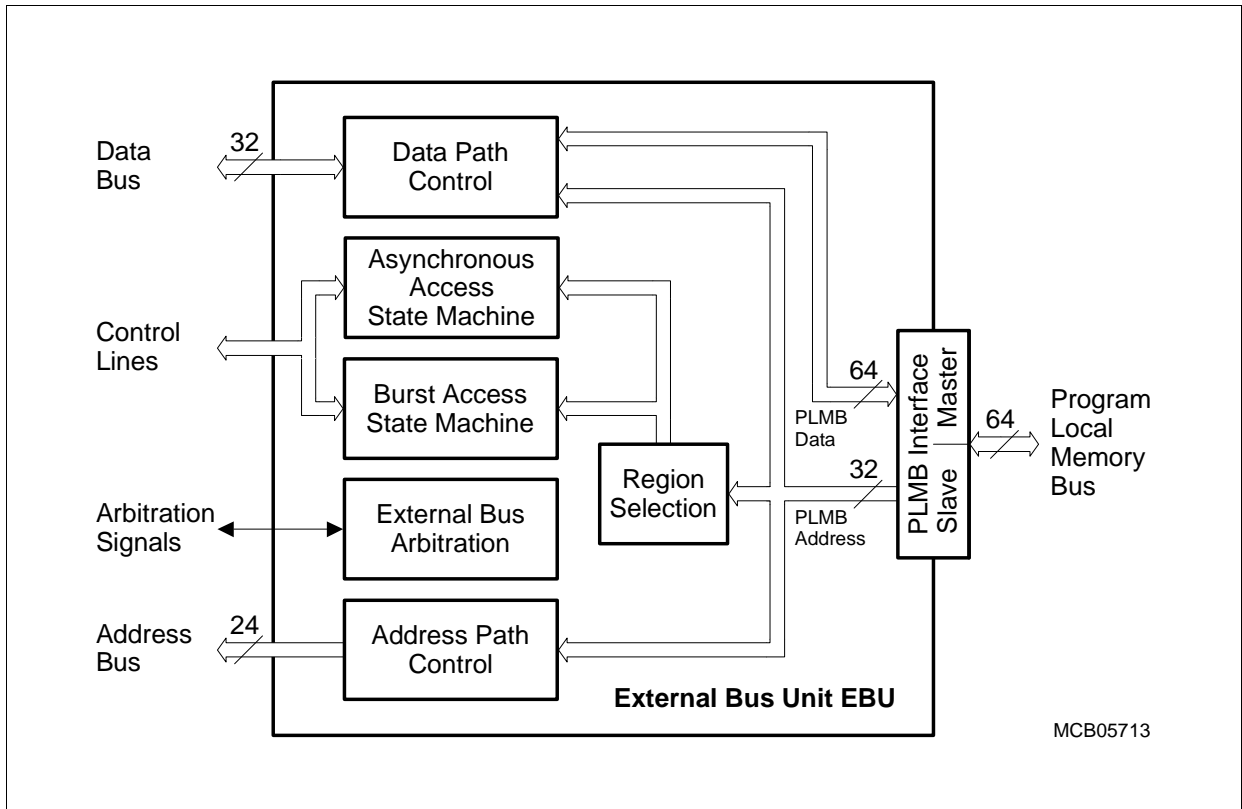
Data Bus

32

Data Path Control

Asynchronous Access State Machine

Control Lines

Burst Access State Machine

Region Selection

Arbitration Signals

External Bus Arbitration

Address Bus

24

Address Path Control

64

PLMB Data

32

PLMB Address

PLMB Interface Master Slave

64

Program Local Memory Bus

External Bus Unit EBU

MCB05713